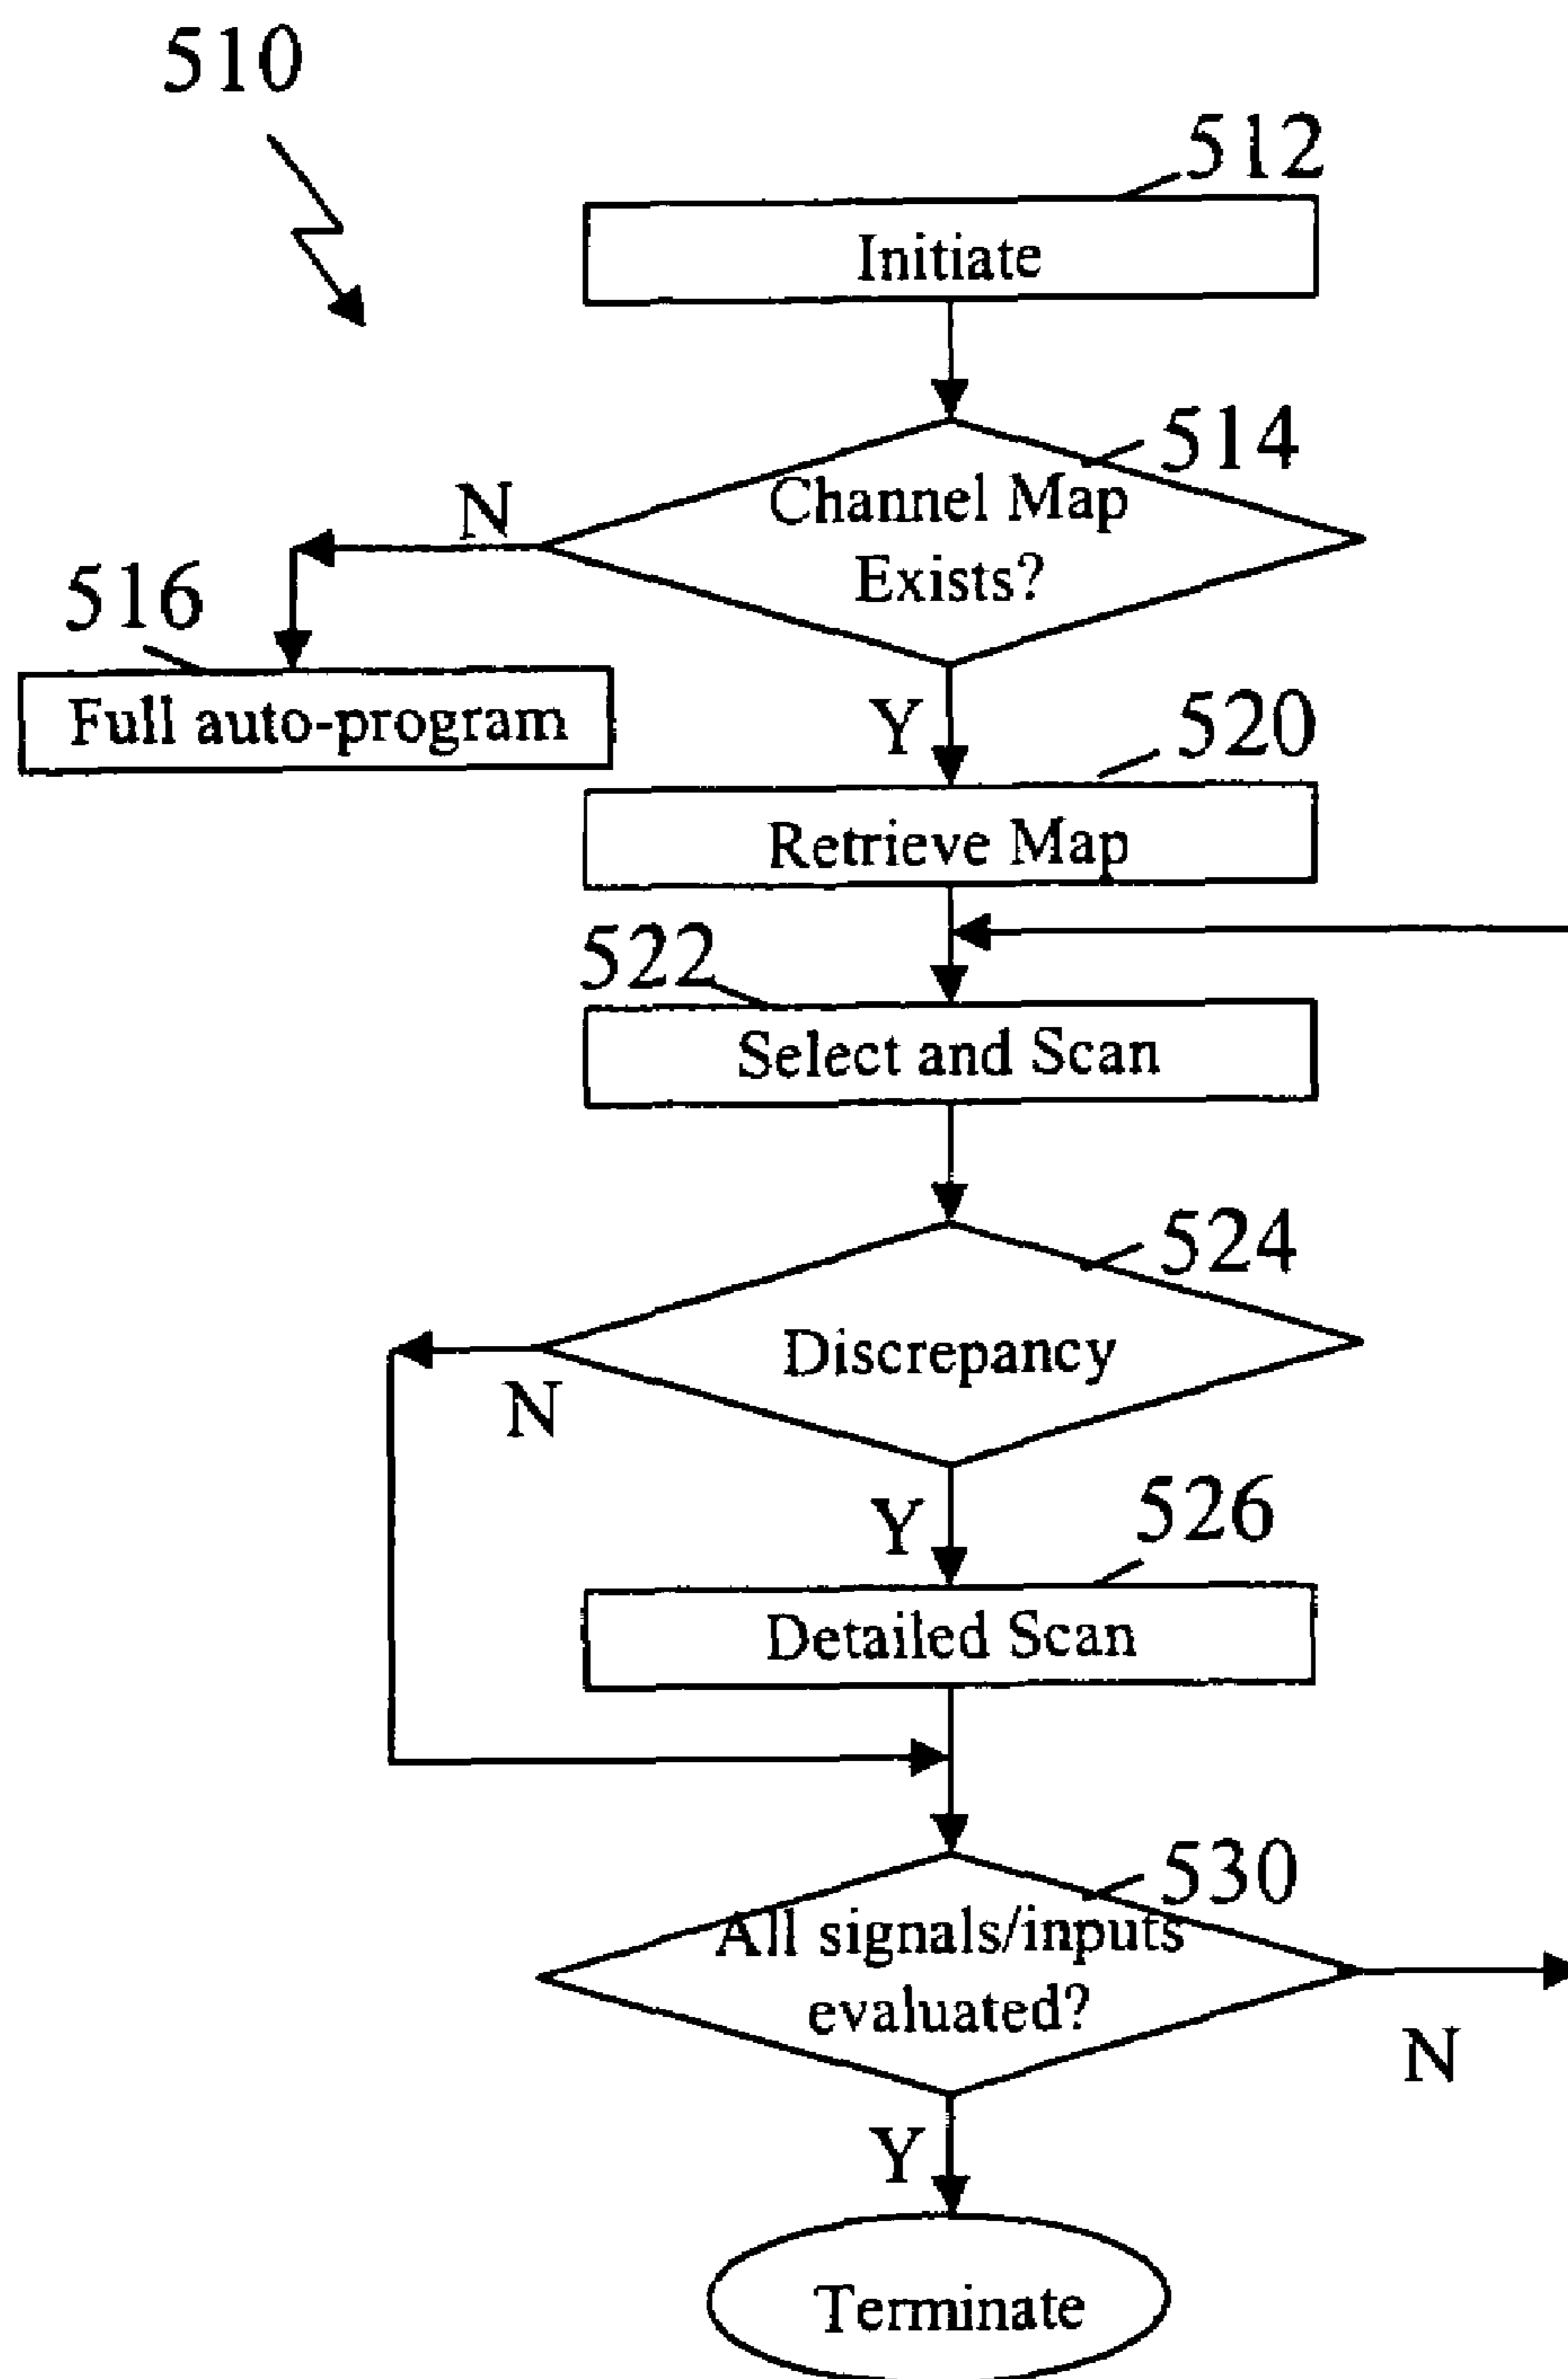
510

512

Initiate

514

N

Channel Map Exists?

516

Full auto-program

Y

520

Retrieve Map

522

Select and Scan

524

Discrepancy

N

Y

526

Detailed Scan

530

All signals/inputs evaluated?

N

Y

Terminate